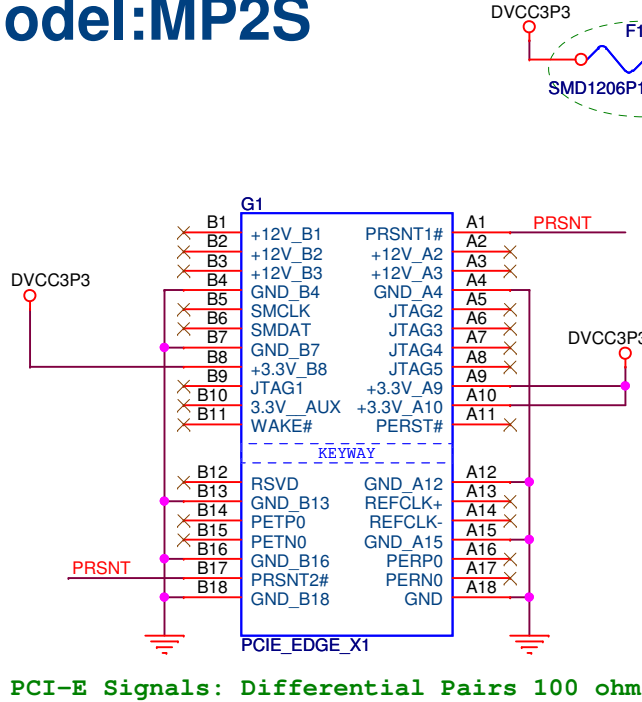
odel:MP2S

DVCC3P3
F1
SMD1206P1

G1
B1 +12V_B1
B2 +12V_B2
B3 +12V_B3
B4 GND_B4
B5 SMCLK
B6 SMDAT
B7 GND_B7
B8 +3.3V_B8
B9 JTAG1
B10 3.3V__AUX
B11 WAKE#

PRSNT1# A1
+12V_A2 A2
+12V_A3 A3
GND_A4 A4
JTAG2 A5
JTAG3 A6
JTAG4 A7
JTAG5 A8
+3.3V_A9 A9
+3.3V_A10 A10
PERST# A11

PRSNT
DVCC3P3
DVCC3P3

KEYWAY

B12 RSVD
B13 GND_B13
B14 PETP0
B15 PETN0
B16 GND_B16
B17 PRSNT2#
B18 GND_B18

GND_A12 A12
REFCLK+ A13
REFCLK- A14
GND_A15 A15
PERP0 A16
PERN0 A17
GND A18

PRSNT

PCIE_EDGE_X1

PCI-E Signals: Differential Pairs 100 ohm